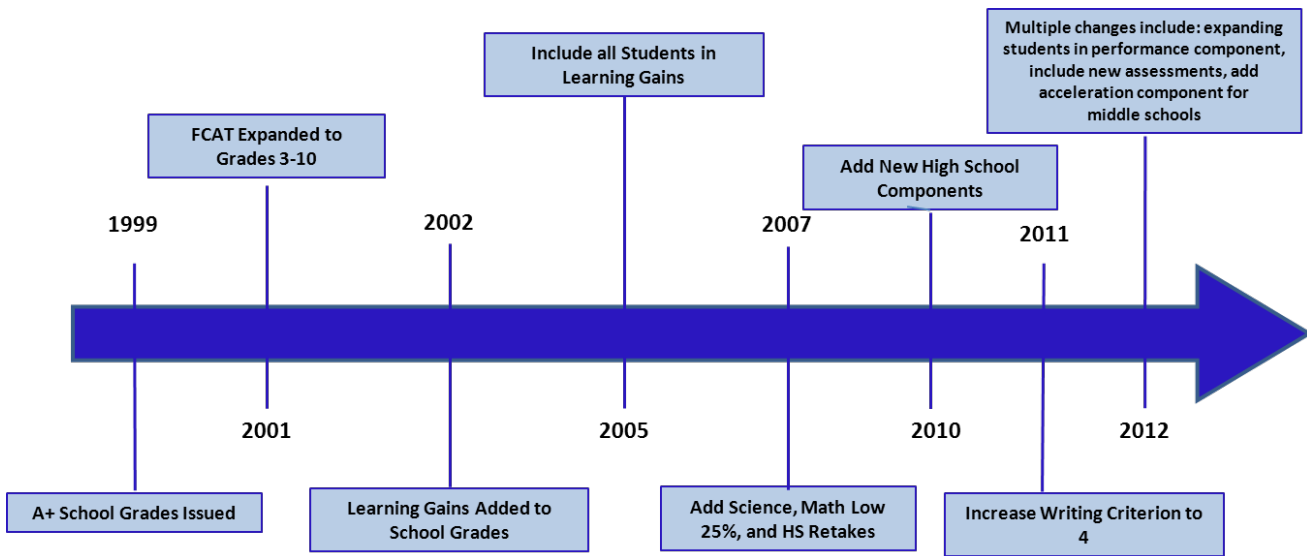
Multiple changes include: expanding students in performance component, include new assessments, add acceleration component for middle schools

Include all Students in Learning Gains

FCAT Expanded to Grades 3-10

Add New High School Components

1999

2002

2007

2011

2001

2005

2010

2012

A+ School Grades Issued

Learning Gains Added to School Grades

Add Science, Math Low 25%, and HS Retakes

Increase Writing Criterion to 4